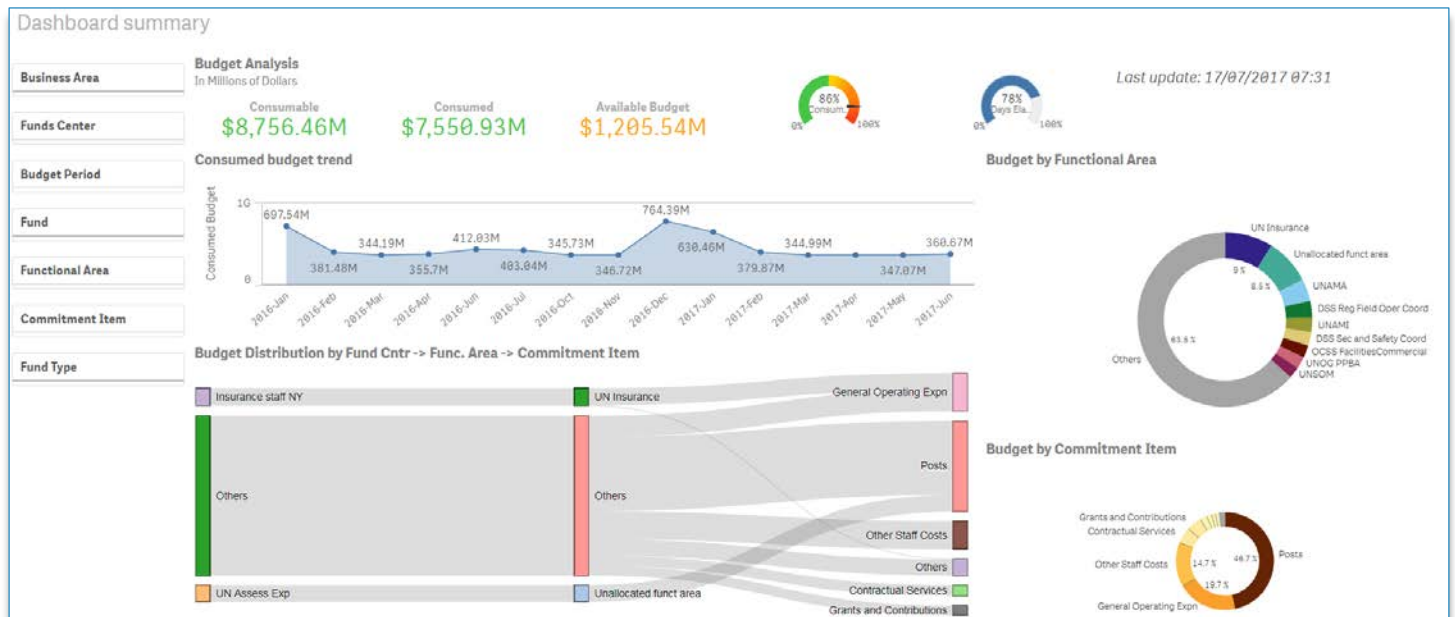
Dashboard summary

Business Area

Funds Center

Budget Period

Fund

Functional Area

Commitment Item

Fund Type

Budget Analysis
In Millions of Dollars

Consumable
$8,756.46M

Consumed
$7,550.93M

Available Budget
$1,205.54M

86%
Consum...
0%
100%

78%
Days Ela...
0%
100%

Last update: 17/07/2017 07:31

Consumed budget trend

Consumed Budget
10
0

697.54M
381.48M
344.19M
355.7M
412.03M
403.04M
345.73M
346.72M
764.39M
630.46M
379.87M
344.99M
347.07M
360.67M

2016-Jan
2016-Feb
2016-Mar
2016-Apr
2016-Jun
2016-Jul
2016-Oct
2016-Nov
2016-Dec
2017-Jan
2017-Feb
2017-Mar
2017-Apr
2017-May
2017-Jun

Budget by Functional Area

UN Insurance
Unallocated funct area
UNAMA
DSS Reg Field Oper Coord
UNAMI
DSS Sec and Safety Coord
OCSS FacilitiesCommercial
UNOG PPBA
UNSOM
Others
9 %
8.5 %
63.6 %

Budget Distribution by Fund Cntr -> Func. Area -> Commitment Item

Insurance staff NY
Others
UN Assess Exp
UN Insurance
Others
Unallocated funct area
General Operating Expn
Posts
Other Staff Costs
Others
Contractual Services
Grants and Contributions

Budget by Commitment Item

Grants and Contributions
Contractual Services
Other Staff Costs
General Operating Expn
Posts
14.7 %
46.7 %
19.7 %